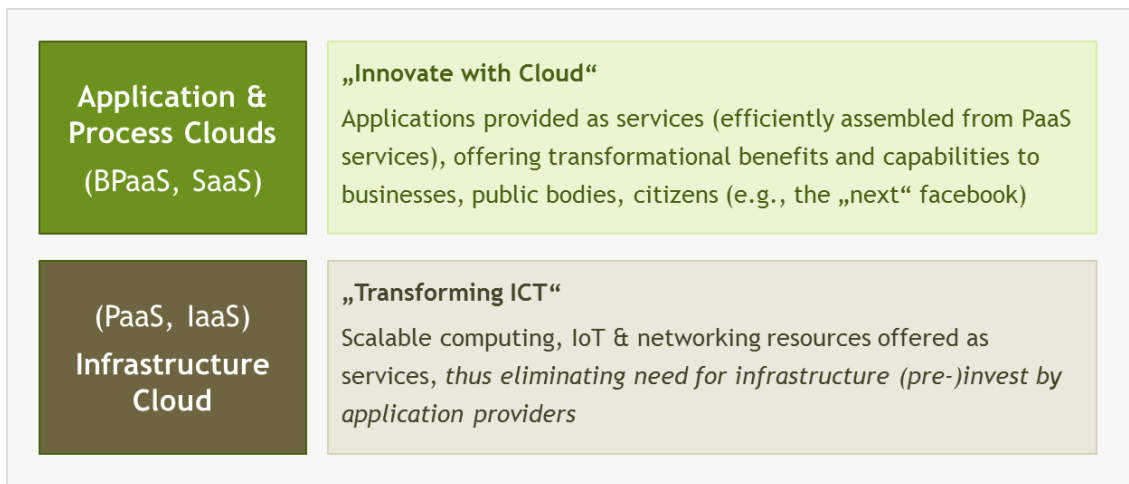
Application & Process Clouds
(BPaaS, SaaS)

„Innovate with Cloud“
Applications provided as services (efficiently assembled from PaaS services), offering transformational benefits and capabilities to businesses, public bodies, citizens (e.g., the „next“ facebook)

(PaaS, IaaS)
Infrastructure Cloud

„Transforming ICT“
Scalable computing, IoT & networking resources offered as services, thus eliminating need for infrastructure (pre-)invest by application providers